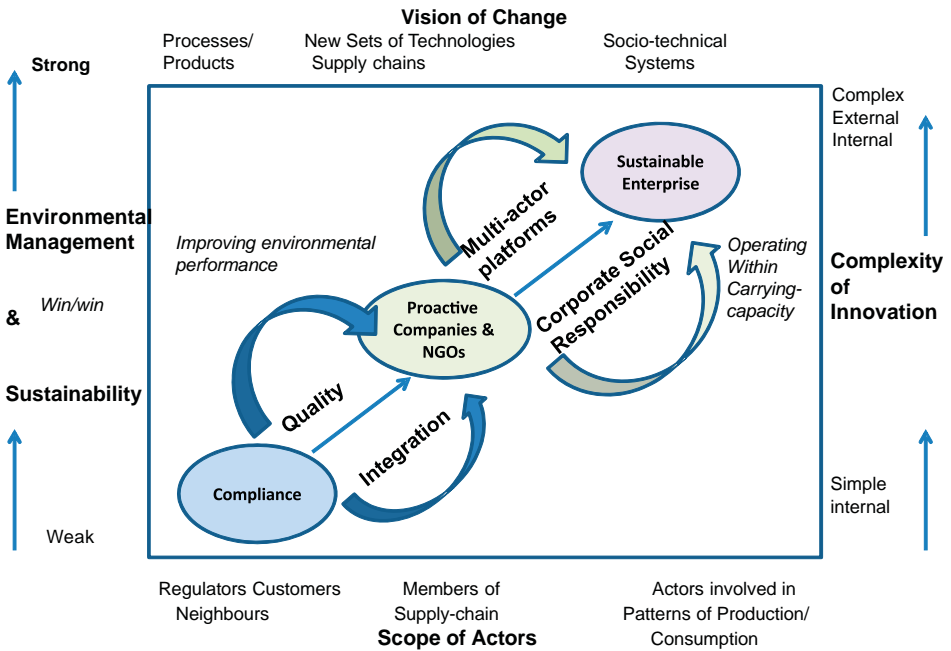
Vision of Change

Processes/ Products

New Sets of Technologies Supply chains

Socio-technical Systems

Strong

Environmental Management

&

Win/win

Sustainability

Weak

Complex External Internal

Complexity of Innovation

Simple internal

Sustainable Enterprise

Multi-actor platforms

Improving environmental performance

Corporate Social Responsibility

Operating Within Carrying-capacity

Proactive Companies & NGOs

Quality

Integration

Compliance

Regulators Customers Neighbours

Members of Supply-chain

Actors involved in Patterns of Production/ Consumption

Scope of Actors